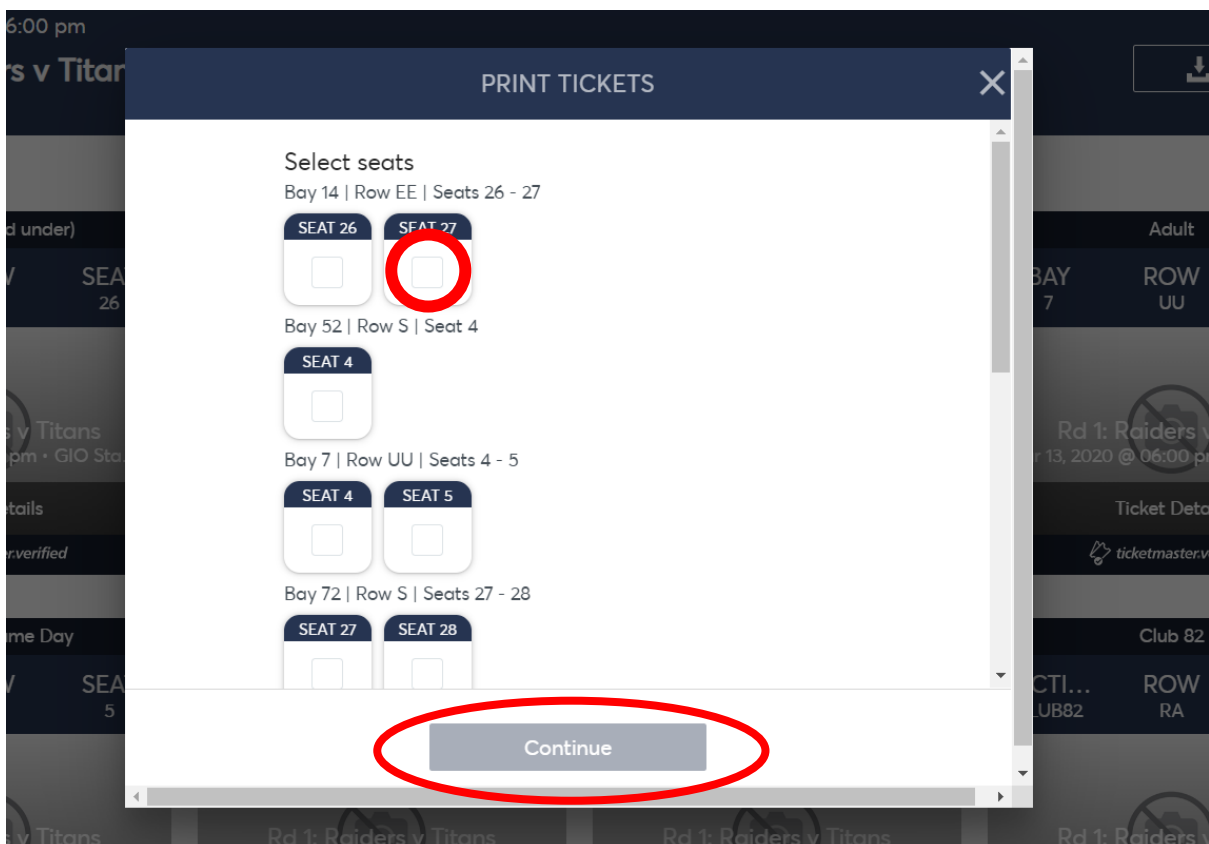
6:00 pm

rs v Titan

PRINT TICKETS

Select seats

Bay 14 | Row EE | Seats 26 - 27

SEAT 26

SEAT 27

Bay 52 | Row S | Seat 4

SEAT 4

Bay 7 | Row UU | Seats 4 - 5

SEAT 4

SEAT 5

Bay 72 | Row S | Seats 27 - 28

SEAT 27

SEAT 28

Continue

d under)

SEA
26

s v Titans
pm • GIO Sta

etails

r.verified

me Day

SEA
5

v Titans

Adult

BAY
7

ROW
UU

Rd 1: Raiders v
r 13, 2020 @ 06:00 p

Ticket Deta

ticketmaster.v

Club 82

CTI...
LUB82

ROW
RA

Rd 1: Raiders v Titans

Rd 1: Raiders v Titans

Rd 1: Raiders